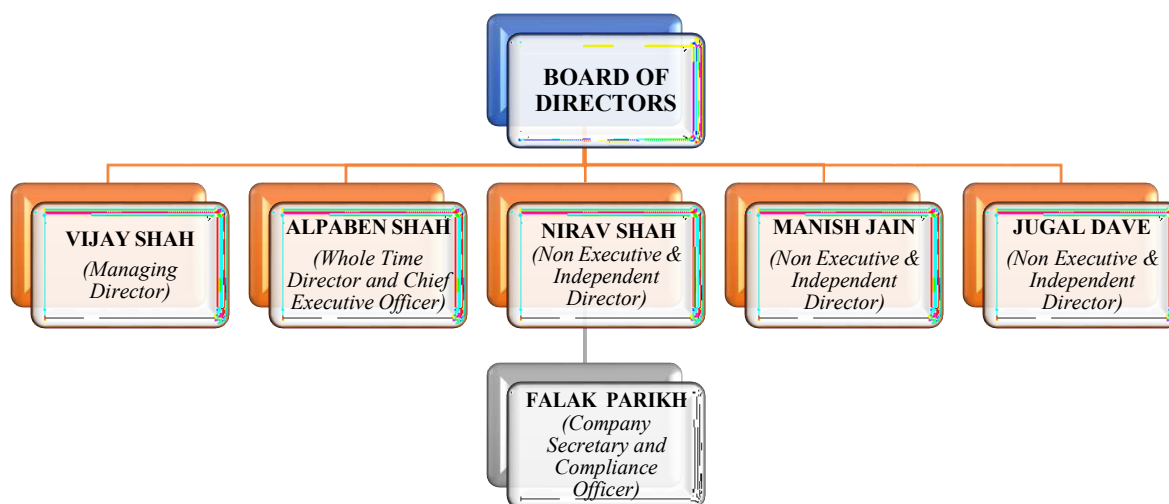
BOARD OF DIRECTORS

VIJAY SHAH
(Managing Director)

ALPABEN SHAH
(Whole Time Director and Chief Executive Officer)

NIRAV SHAH
(Non Executive & Independent Director)

MANISH JAIN
(Non Executive & Independent Director)

JUGAL DAVE
(Non Executive & Independent Director)

FALAK PARIKH
(Company Secretary and Compliance Officer)